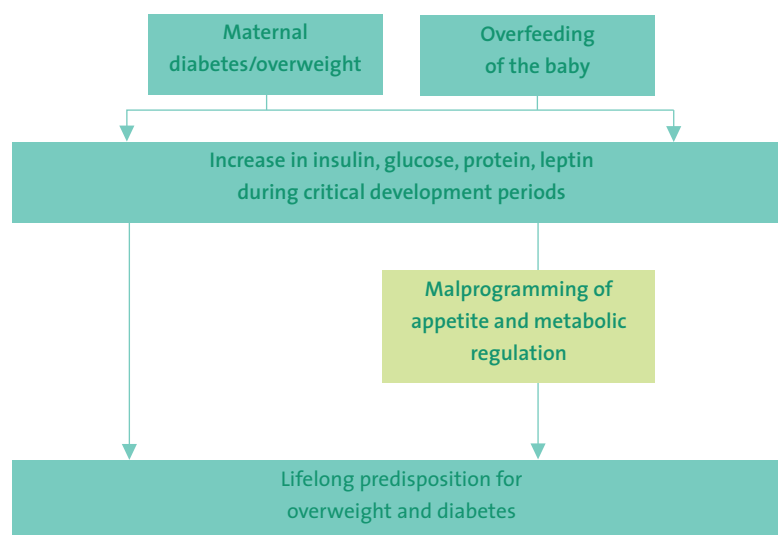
Maternal diabetes/overweight

Overfeeding of the baby

Increase in insulin, glucose, protein, leptin during critical development periods

Malprogramming of appetite and metabolic regulation

Lifelong predisposition for overweight and diabetes